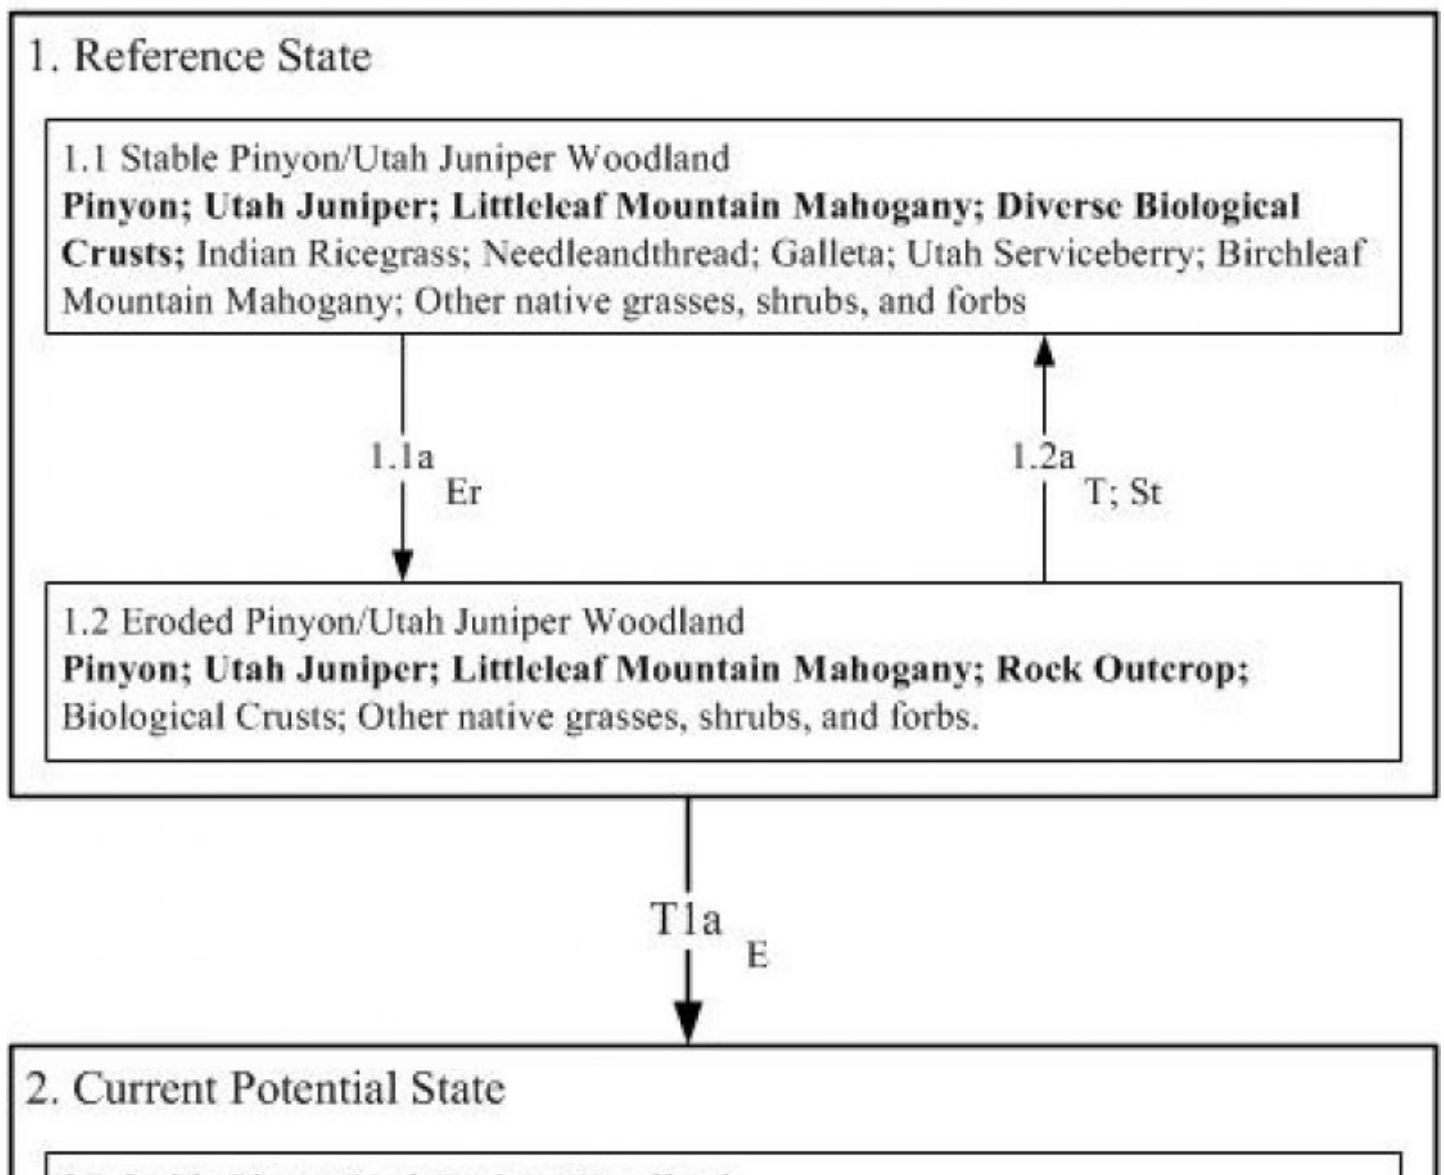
1. Reference State

1.1 Stable Pinyon/Utah Juniper Woodland
**Pinyon; Utah Juniper; Littleleaf Mountain Mahogany; Diverse Biological Crusts;** Indian Ricegrass; Needleandthread; Galleta; Utah Serviceberry; Birchleaf Mountain Mahogany; Other native grasses, shrubs, and forbs

1.1a
Er

1.2a
T; St

1.2 Eroded Pinyon/Utah Juniper Woodland
**Pinyon; Utah Juniper; Littleleaf Mountain Mahogany; Rock Outcrop;** Biological Crusts; Other native grasses, shrubs, and forbs.

T1a
E

2. Current Potential State

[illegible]